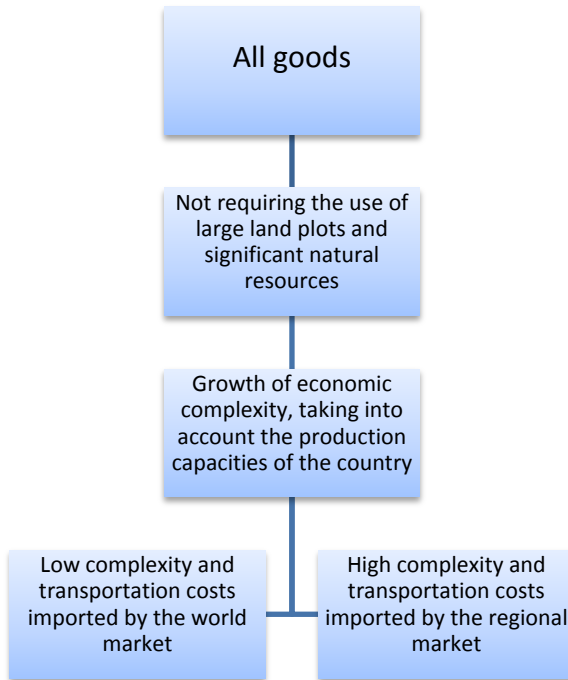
All goods

Not requiring the use of large land plots and significant natural resources

Growth of economic complexity, taking into account the production capacities of the country

Low complexity and transportation costs imported by the world market

High complexity and transportation costs imported by the regional market